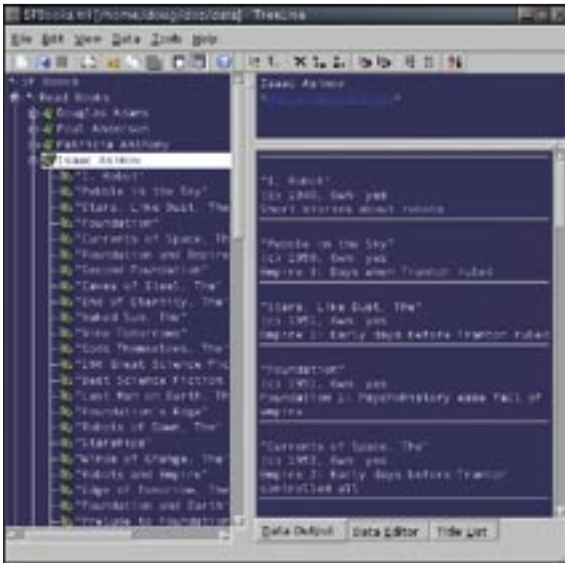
SFBooks.trl [/home/doug/doc/data] - TreeLine

File Edit View Data Tools Help

SF Books
Read Books
Douglas Adams
Poul Anderson
Patricia Anthony
Isaac Asimov
"I, Robot"
"Pebble in the Sky"
"Stars, Like Dust, The"
"Foundation"
"Currents of Space, The"
"Foundation and Empire"
"Second Foundation"
"Caves of Steel, The"
"End of Eternity, The"
"Naked Sun, The"
"Nine Tomorrows"
"Gods Themselves, The"
"100 Great Science Fic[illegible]
"Best Science Fiction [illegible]
"Last Man on Earth, The"
"Foundation's Edge"
"Robots of Dawn, The"
"Isaac Asimov"
"Winds of Change, The"
"Robots and Empire"
"Edge of Tomorrow, The"
"Foundation and Earth"
"Prelude to Foundation"

Isaac Asimov
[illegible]

"I, Robot"
(c) 1950, Own: yes
Short stories about robots

"Pebble in the Sky"
(c) 1950, Own: yes
Empire 3: Days when Trantor ruled

"Stars, Like Dust, The"
(c) 1951, Own: yes
Empire 1: Early days before Trantor ruled

"Foundation"
(c) 1951, Own: yes
Foundation 1: Psychohistory sees fall of empire

"Currents of Space, The"
(c) 1952, Own: yes
Empire 2: Early days before Trantor controlled all

Data Output | Data Editor | Title List